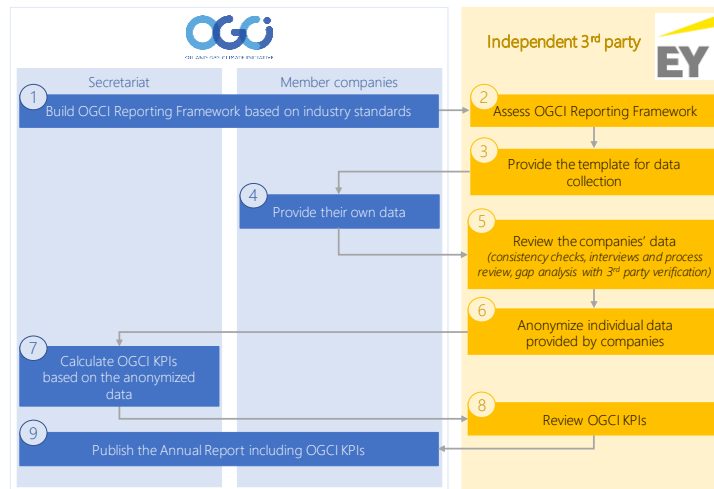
OGCI
OIL AND GAS CLIMATE INITIATIVE

Independent 3rd party

EY

Secretariat

Member companies

1 Build OGCI Reporting Framework based on industry standards

2 Assess OGCI Reporting Framework

3 Provide the template for data collection

4 Provide their own data

5 Review the companies' data (consistency checks, interviews and process review, gap analysis with 3rd party verification)

6 Anonymize individual data provided by companies

7 Calculate OGCI KPIs based on the anonymized data

8 Review OGCI KPIs

9 Publish the Annual Report including OGCI KPIs